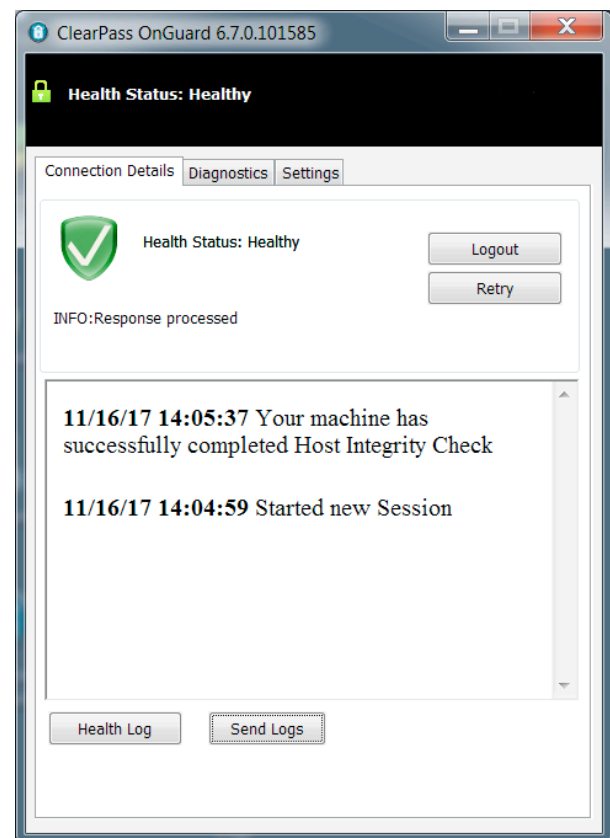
ClearPass OnGuard 6.7.0.101585

Health Status: Healthy

Connection Details | Diagnostics | Settings

Health Status: Healthy

Logout

Retry

INFO:Response processed

**11/16/17 14:05:37** Your machine has successfully completed Host Integrity Check

**11/16/17 14:04:59** Started new Session

Health Log

Send Logs